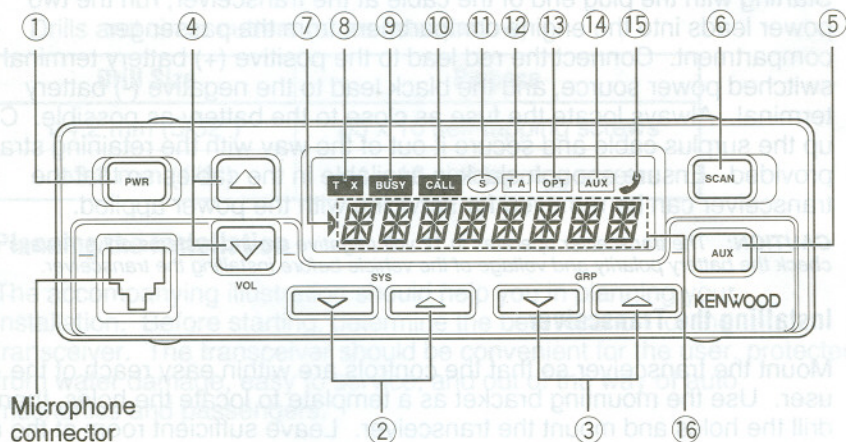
①
④
⑦
⑧
⑨
⑩
⑪
⑫
⑬
⑭
⑥
⑤

PWR
T X
BUSY
CALL
S
T A
OPT
AUX
SCAN
AUX
VOL
SYS
GRP
KENWOOD

Microphone connector
②
③
⑯

compartment. Connect the red lead to the positive (+) battery terminal switched power source, and the black lead to the negative (-) battery terminal. Always locate the fuse as close to the battery as possible.

Installing the Transceiver

Mount the transceiver so that the controls are within easy reach of the user. Use the mounting bracket as a template to locate the holes, then drill the holes and mount the transceiver. Leave sufficient room